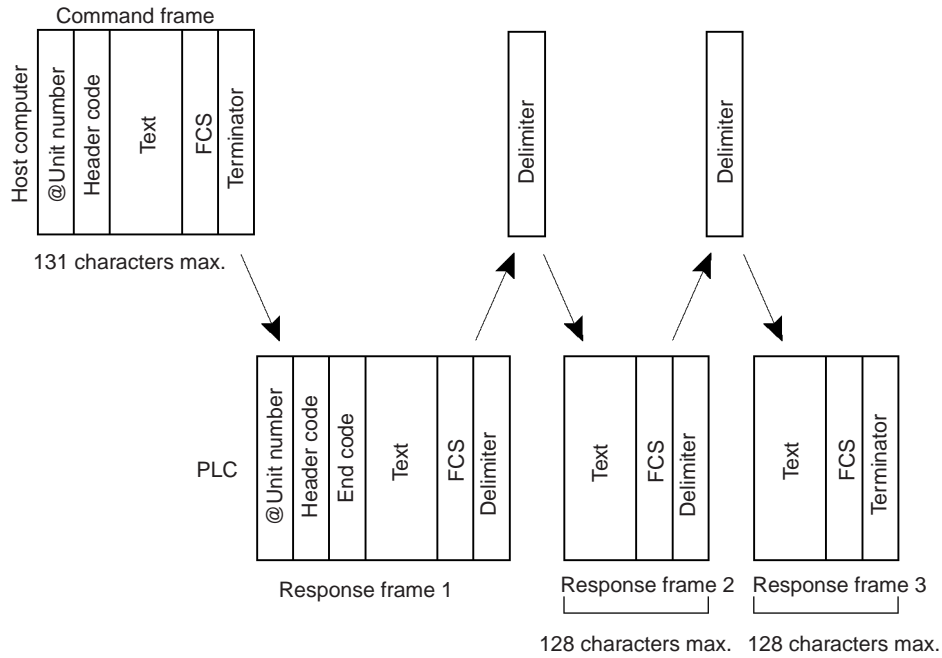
Command frame

Host computer

@Unit number
Header code
Text
FCS
Terminator

131 characters max.

Delimiter

Delimiter

PLC

@Unit number
Header code
End code
Text
FCS
Delimiter

Response frame 1

Text
FCS
Delimiter

Response frame 2

128 characters max.

Text
FCS
Terminator

Response frame 3

128 characters max.